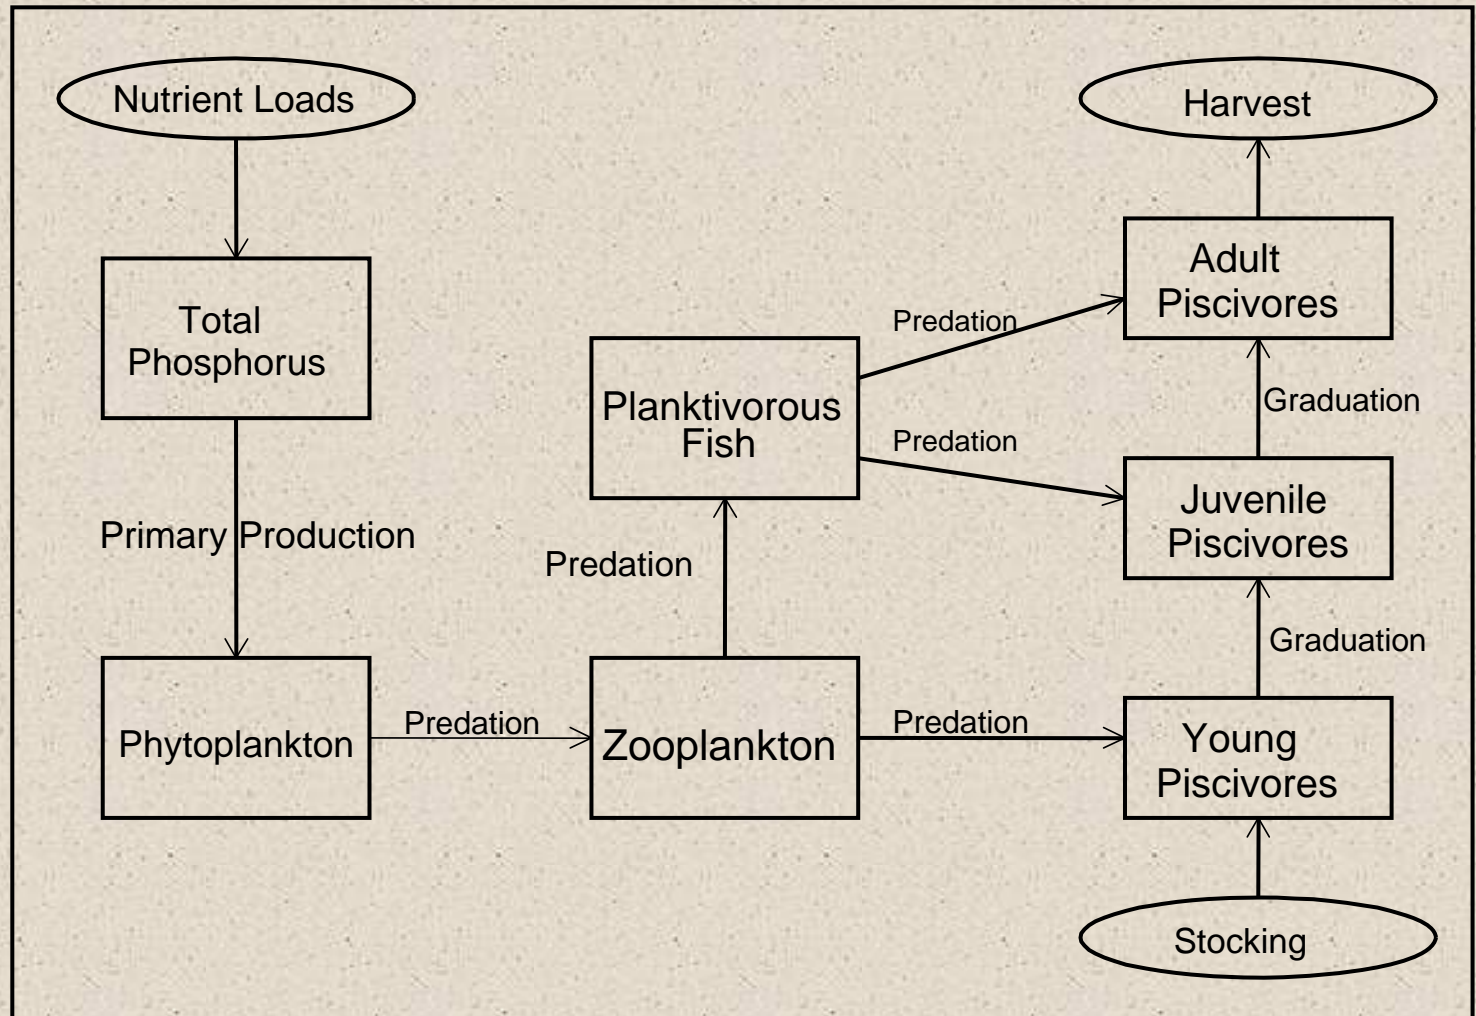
Nutrient Loads

Harvest

Total Phosphorus

Adult Piscivores

Predation

Planktivorous Fish

Graduation

Predation

Juvenile Piscivores

Primary Production

Predation

Graduation

Phytoplankton

Predation

Zooplankton

Predation

Young Piscivores

Stocking